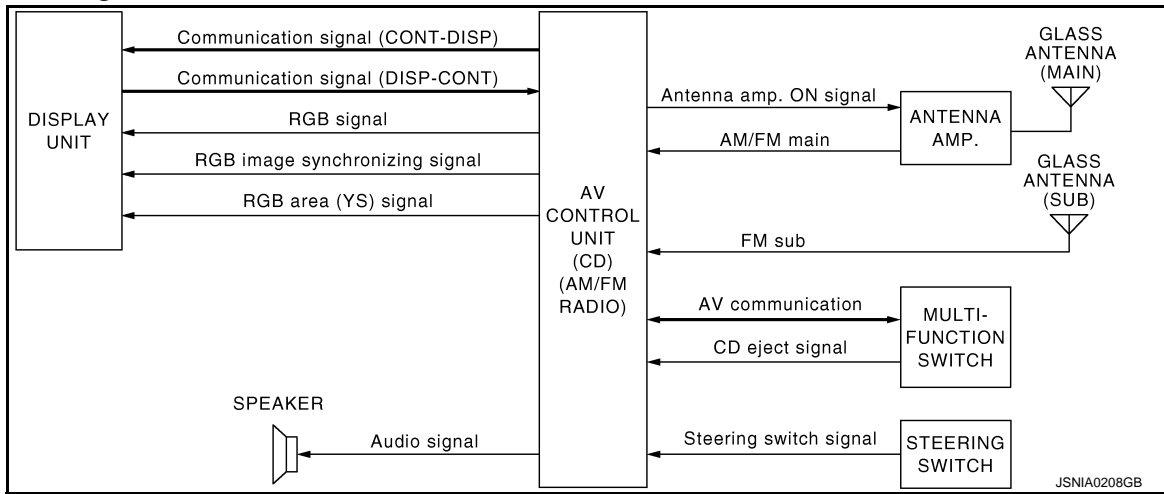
DISPLAY UNIT

Communication signal (CONT-DISP)

Communication signal (DISP-CONT)

RGB signal

RGB image synchronizing signal

RGB area (YS) signal

AV CONTROL UNIT (CD) (AM/FM RADIO)

Antenna amp. ON signal

AM/FM main

ANTENNA AMP.

GLASS ANTENNA (MAIN)

GLASS ANTENNA (SUB)

FM sub

AV communication

CD eject signal

MULTI-FUNCTION SWITCH

SPEAKER

Audio signal

Steering switch signal

STEERING SWITCH

JSNIA0208GB